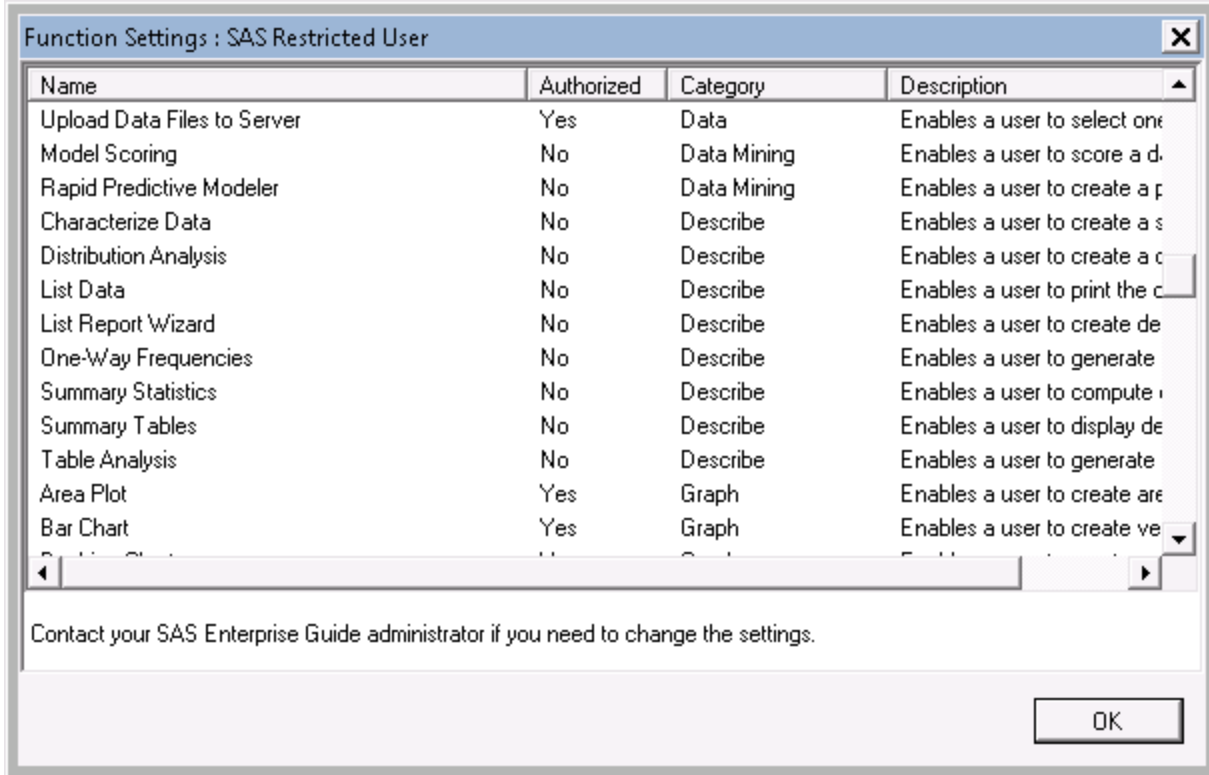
Function Settings : SAS Restricted User

| Name | Authorized | Category | Description |
|---|---|---|---|
| Upload Data Files to Server | Yes | Data | Enables a user to select one |
| Model Scoring | No | Data Mining | Enables a user to score a d |
| Rapid Predictive Modeler | No | Data Mining | Enables a user to create a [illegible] |
| Characterize Data | No | Describe | Enables a user to create a s |
| Distribution Analysis | No | Describe | Enables a user to create a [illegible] |
| List Data | No | Describe | Enables a user to print the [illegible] |
| List Report Wizard | No | Describe | Enables a user to create de |
| One-Way Frequencies | No | Describe | Enables a user to generate |
| Summary Statistics | No | Describe | Enables a user to compute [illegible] |
| Summary Tables | No | Describe | Enables a user to display de |
| Table Analysis | No | Describe | Enables a user to generate |
| Area Plot | Yes | Graph | Enables a user to create are |
| Bar Chart | Yes | Graph | Enables a user to create ve |
| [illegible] | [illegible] | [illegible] | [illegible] |

Contact your SAS Enterprise Guide administrator if you need to change the settings.

OK